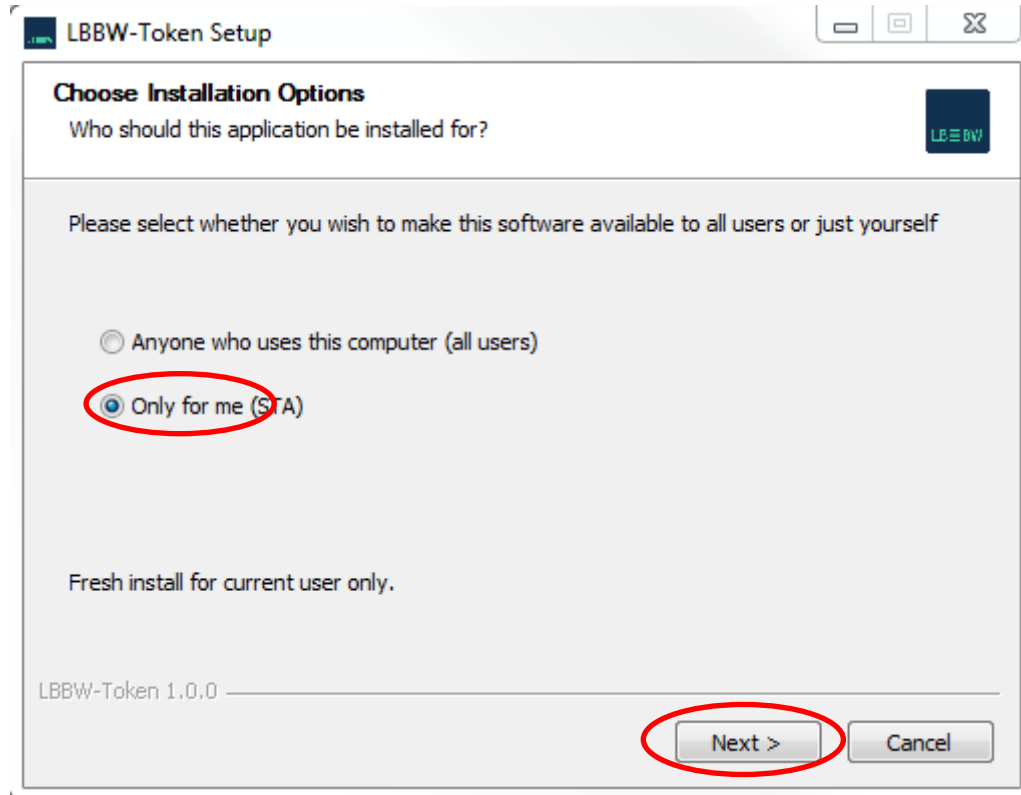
LBBW-Token Setup

Choose Installation Options
Who should this application be installed for?

LB≡BW

Please select whether you wish to make this software available to all users or just yourself

Anyone who uses this computer (all users)

Only for me (STA)

Fresh install for current user only.

LBBW-Token 1.0.0

Next >

Cancel